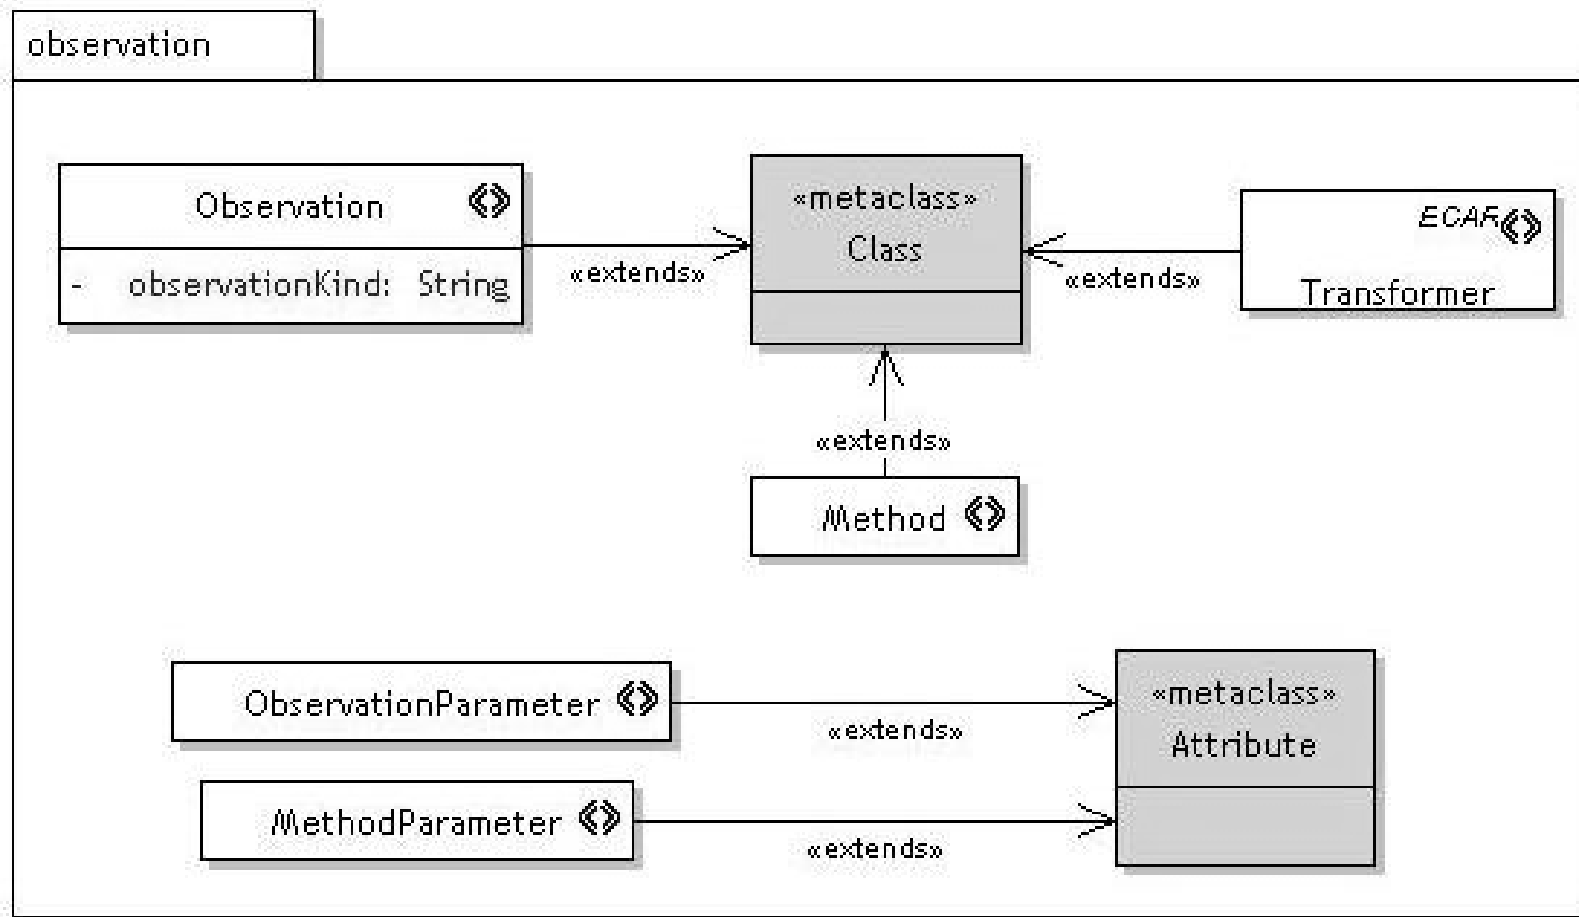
observation

Observation

- observationKind: String

«extends»

«metaclass»
Class

«extends»

ECAF
Transformer

«extends»

Method

ObservationParameter

«extends»

«metaclass»
Attribute

MethodParameter

«extends»